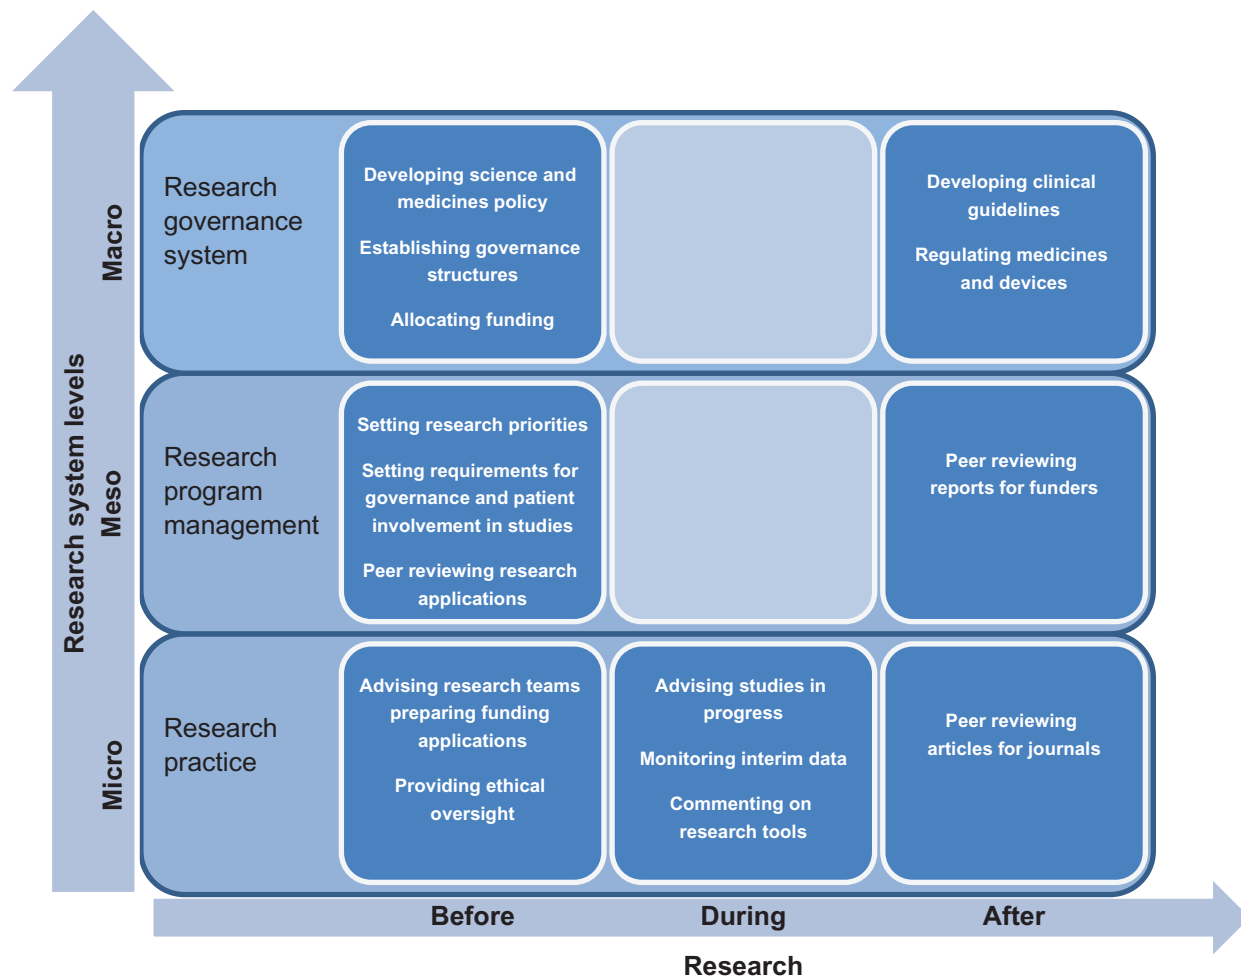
Research system levels

Macro

Research governance system

Developing science and medicines policy

Establishing governance structures

Allocating funding

Developing clinical guidelines

Regulating medicines and devices

Meso

Research program management

Setting research priorities

Setting requirements for governance and patient involvement in studies

Peer reviewing research applications

Peer reviewing reports for funders

Micro

Research practice

Advising research teams preparing funding applications

Providing ethical oversight

Advising studies in progress

Monitoring interim data

Commenting on research tools

Peer reviewing articles for journals

Before

During

After

Research